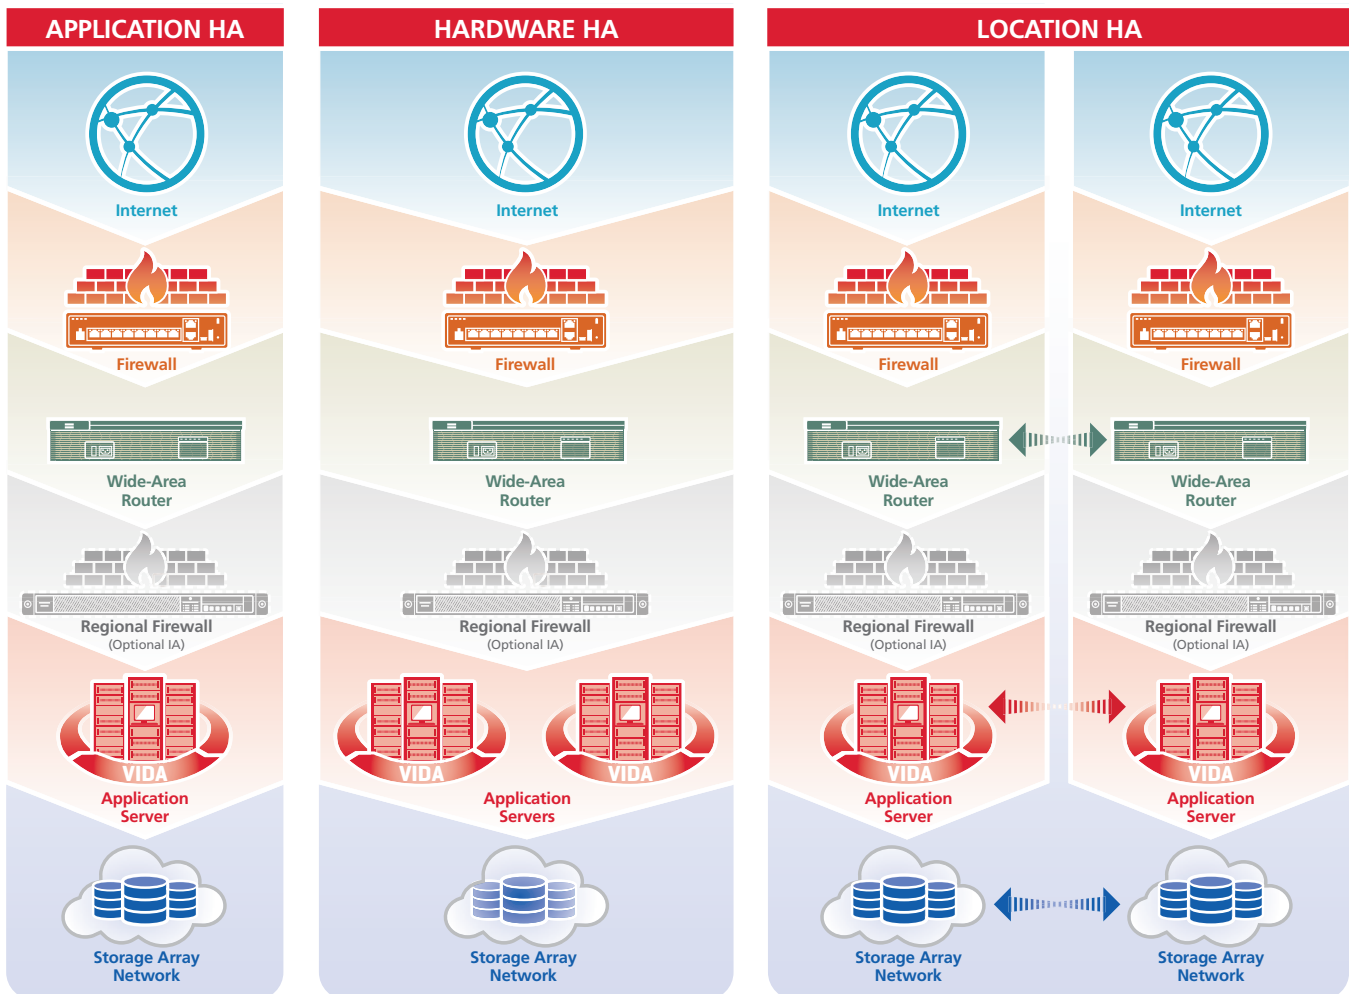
APPLICATION HA

Internet

Firewall

Wide-Area Router

Regional Firewall (Optional IA)

VIDA

Application Server

Storage Array Network

HARDWARE HA

Internet

Firewall

Wide-Area Router

Regional Firewall (Optional IA)

VIDA

VIDA

Application Servers

Storage Array Network

LOCATION HA

Internet

Firewall

Wide-Area Router

Regional Firewall (Optional IA)

VIDA

Application Server

Storage Array Network

Internet

Firewall

Wide-Area Router

Regional Firewall (Optional IA)

VIDA

Application Server

Storage Array Network